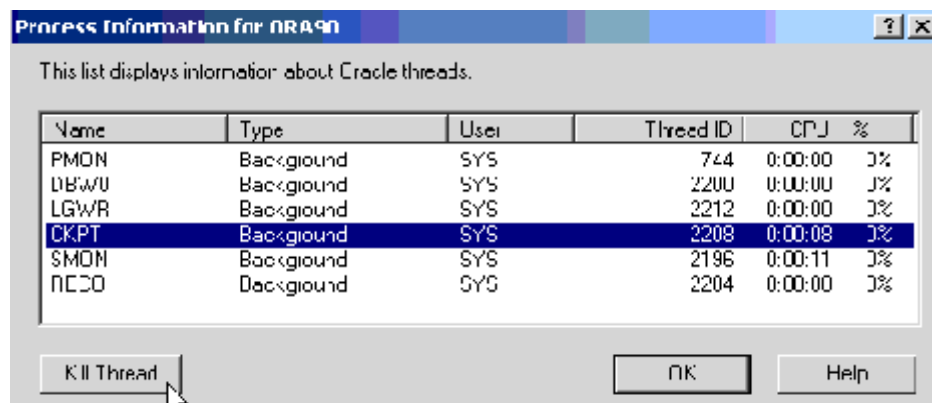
Process Information for ORA90

?

This list displays information about Oracle threads.

| Name | Type | User | Thread ID | CPU | % |
|---|---|---|---|---|---|
| PMON | Backgiound | SYS | 744 | 0:00:00 | 0% |
| DBW0 | Backgiound | SYS | 2200 | 0:00:00 | 0% |
| LGWR | Backgiound | SYS | 2212 | 0:00:00 | 0% |
| CKPT | Backgiound | SYS | 2208 | 0:00:08 | 0% |
| SMON | Backgiound | SYS | 2196 | 0:00:11 | 0% |
| RECO | Backgiound | SYS | 2204 | 0:00:00 | 0% |

Kill Thread

OK

Help